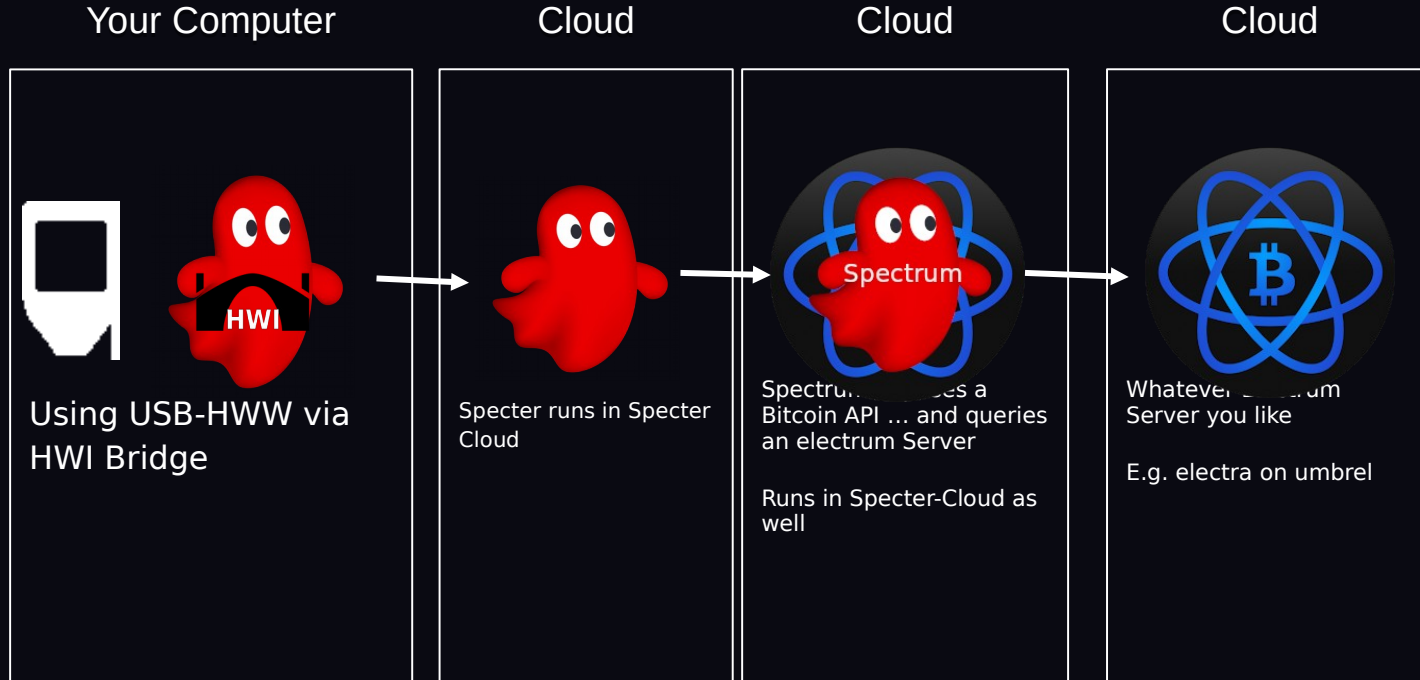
Your Computer

Cloud

Cloud

Cloud

HWI

Using USB-HWW via HWI Bridge

Specter runs in Specter Cloud

Spectrum

Spectrum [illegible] a Bitcoin API ... and queries an electrum Server

Runs in Specter-Cloud as well

Whatever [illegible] Server you like

E.g. electra on umbrel